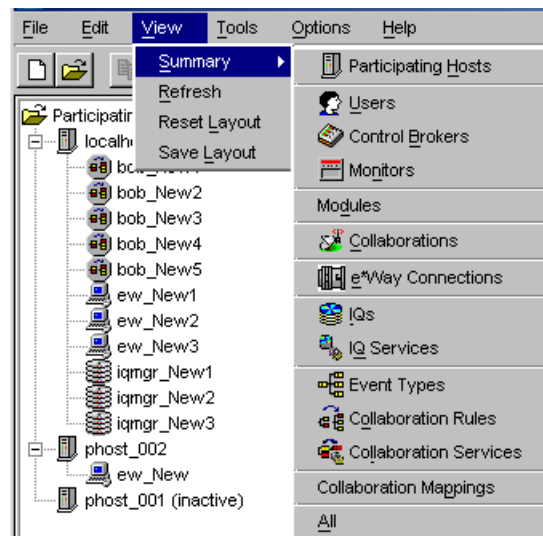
File Edit View Tools Options Help

Summary
Refresh
Reset Layout
Save Layout

Participating Hosts
Users
Control Brokers
Monitors
Modules
Collaborations
e*Way Connections
IQs
IQ Services
Event Types
Collaboration Rules
Collaboration Services
Collaboration Mappings
All

Participatin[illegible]
localh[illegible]
bob_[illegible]
bob_New2
bob_New3
bob_New4
bob_New5
ew_New1
ew_New2
ew_New3
iqmgr_New1
iqmgr_New2
iqmgr_New3
phost_002
ew_New
phost_001 (inactive)